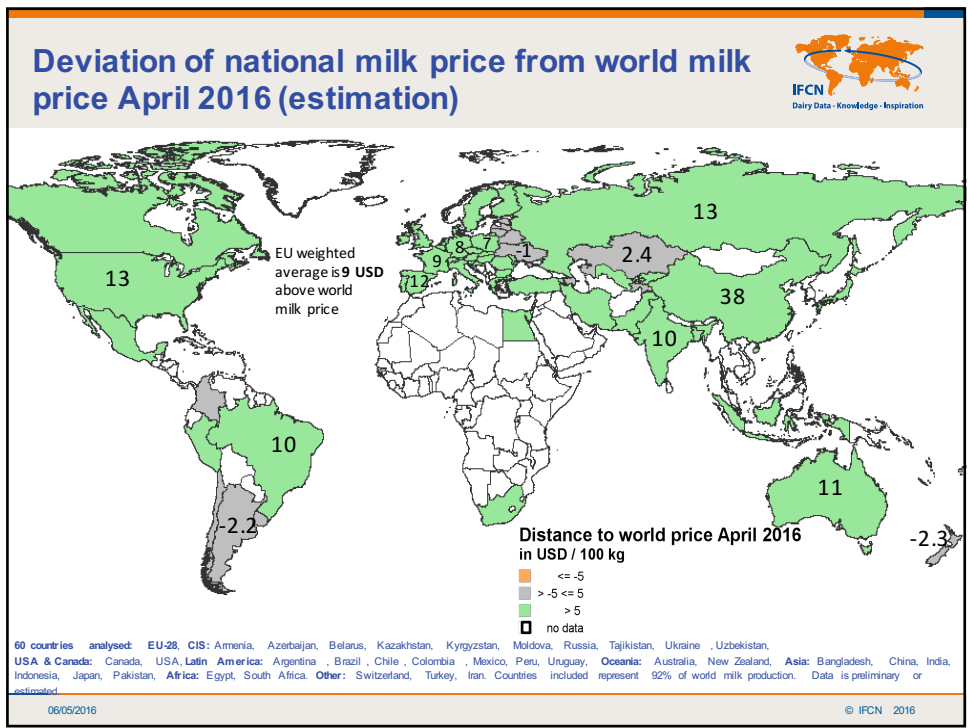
Deviation of national milk price from world milk price April 2016 (estimation)

IFCN
Dairy Data · Knowledge · Inspiration

EU weighted average is 9 USD above world milk price

13

13

8

7

1

9

12

2.4

38

10

10

11

-2.2

-2.3

Distance to world price April 2016
in USD / 100 kg

<= -5

> -5 <= 5

> 5

no data

60 countries analysed: EU-28, CIS: Armenia, Azerbaijan, Belarus, Kazakhstan, Kyrgyzstan, Moldova, Russia, Tajikistan, Ukraine, Uzbekistan, USA & Canada: Canada, USA, Latin America: Argentina, Brazil, Chile, Colombia, Mexico, Peru, Uruguay, Oceania: Australia, New Zealand, Asia: Bangladesh, China, India, Indonesia, Japan, Pakistan, Africa: Egypt, South Africa. Other: Switzerland, Turkey, Iran. Countries included represent 92% of world milk production. Data is preliminary or estimated.

06/05/2016

© IFCN 2016